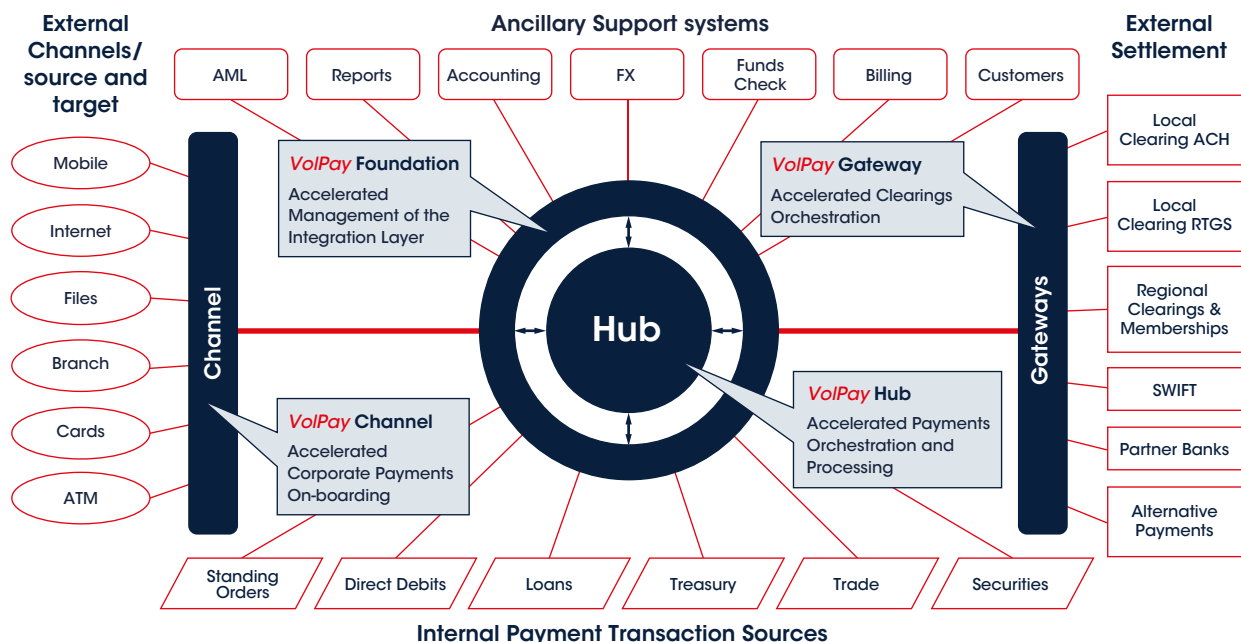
External Channels/ source and target

Ancillary Support systems

External Settlement

AML

Reports

Accounting

FX

Funds Check

Billing

Customers

Mobile

Internet

Files

Branch

Cards

ATM

Channel

VolPay Foundation
Accelerated Management of the Integration Layer

VolPay Gateway
Accelerated Clearings Orchestration

Hub

VolPay Channel
Accelerated Corporate Payments On-boarding

VolPay Hub
Accelerated Payments Orchestration and Processing

Gateways

Local Clearing ACH

Local Clearing RTGS

Regional Clearings & Memberships

SWIFT

Partner Banks

Alternative Payments

Standing Orders

Direct Debits

Loans

Treasury

Trade

Securities

Internal Payment Transaction Sources